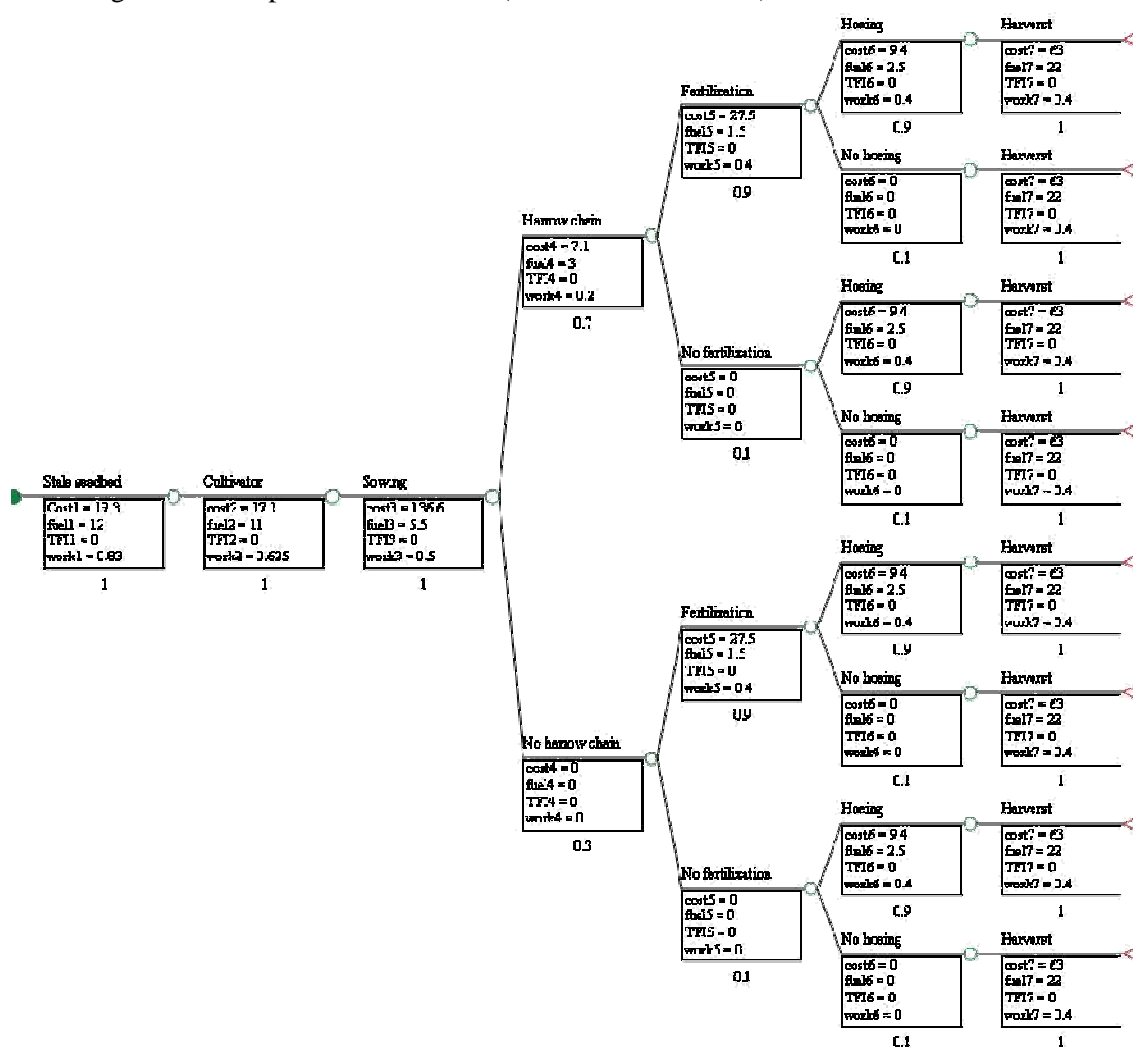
Stale seedbed
Cost1 = 13.3
fuel1 = 12
TFI1 = 0
work1 = 0.83
1

Cultivator
cost2 = 17.1
fuel2 = 11
TFI2 = 0
work2 = 0.625
1

Sowing
cost3 = 136.6
fuel3 = 5.5
TFI3 = 0
work3 = 0.5
1

Harrow chain
cost4 = 7.1
fuel4 = 3
TFI4 = 0
work4 = 0.2
0.7

Fertilization
cost5 = 27.5
fuel5 = 1.5
TFI5 = 0
work5 = 0.4
0.9

Hoeing
cost6 = 9.4
fuel6 = 2.5
TFI6 = 0
work6 = 0.4
0.9

Harvest
cost7 = 63
fuel7 = 22
TFI7 = 0
work7 = 3.4
1

No hoeing
cost6 = 0
fuel6 = 0
TFI6 = 0
work6 = 0
0.1

Harvest
cost7 = 63
fuel7 = 22
TFI7 = 0
work7 = 3.4
1

No fertilization
cost5 = 0
fuel5 = 0
TFI5 = 0
work5 = 0
0.1

Hoeing
cost6 = 9.4
fuel6 = 2.5
TFI6 = 0
work6 = 0.4
0.9

Harvest
cost7 = 63
fuel7 = 22
TFI7 = 0
work7 = 3.4
1

No hoeing
cost6 = 0
fuel6 = 0
TFI6 = 0
work6 = 0
0.1

Harvest
cost7 = 63
fuel7 = 22
TFI7 = 0
work7 = 3.4
1

No harrow chain
cost4 = 0
fuel4 = 0
TFI4 = 0
work4 = 0
0.3

Fertilization
cost5 = 27.5
fuel5 = 1.5
TFI5 = 0
work5 = 0.4
0.9

Hoeing
cost6 = 9.4
fuel6 = 2.5
TFI6 = 0
work6 = 0.4
0.9

Harvest
cost7 = 63
fuel7 = 22
TFI7 = 0
work7 = 3.4
1

No hoeing
cost6 = 0
fuel6 = 0
TFI6 = 0
work6 = 0
0.1

Harvest
cost7 = 63
fuel7 = 22
TFI7 = 0
work7 = 3.4
1

No fertilization
cost5 = 0
fuel5 = 0
TFI5 = 0
work5 = 0
0.1

Hoeing
cost6 = 9.4
fuel6 = 2.5
TFI6 = 0
work6 = 0.4
0.9

Harvest
cost7 = 63
fuel7 = 22
TFI7 = 0
work7 = 3.4
1

No hoeing
cost6 = 0
fuel6 = 0
TFI6 = 0
work6 = 0
0.1

Harvest
cost7 = 63
fuel7 = 22
TFI7 = 0
work7 = 3.4
1